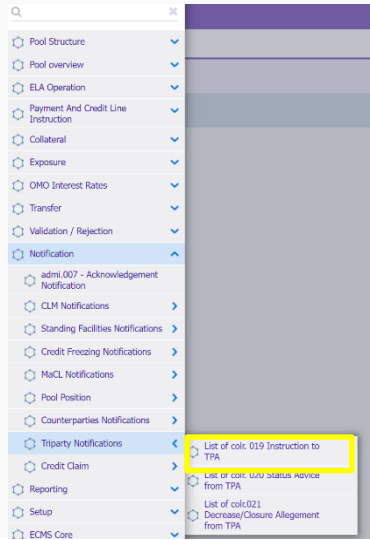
Pool Structure
Pool overview
ELA Operation
Payment And Credit Line Instruction
Collateral
Exposure
OMO Interest Rates
Transfer
Validation / Rejection
Notification
admi.007 - Acknowledgement Notification
CLM Notifications
Standing Facilities Notifications
Credit Freezing Notifications
MaCL Notifications
Pool Position
Counterparties Notifications
Triparty Notifications
Credit Claim
Reporting
Setup
ECMS Core

List of colr. 019 Instruction to TPA
List of colr. 020 Status Advice from TPA
List of colr.021 Decrease/Closure Allegement from TPA